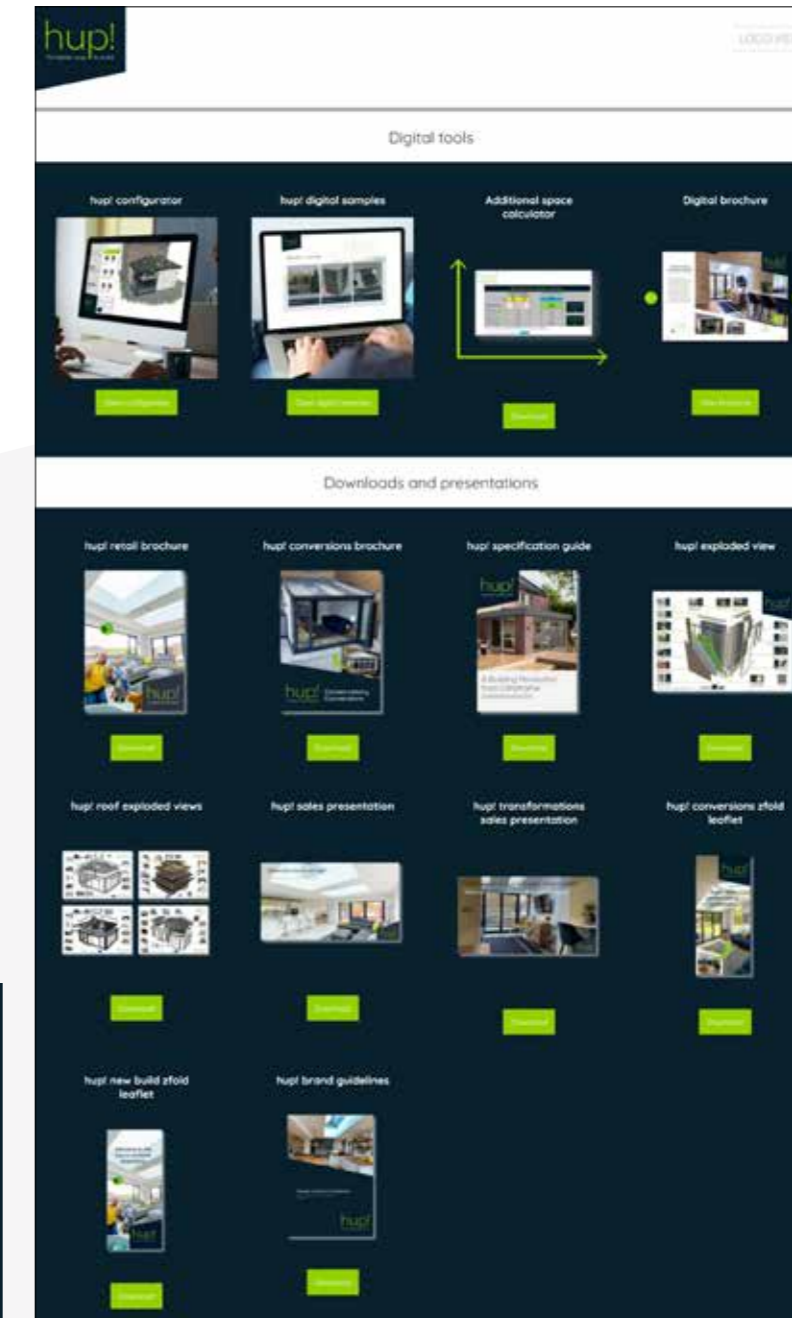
hup!

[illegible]

LOGO HERE

Digital tools

hup! configurator

Open configurator

hup! digital samples

Open digital samples

Additional space calculator

Download

Digital brochure

View brochure

Downloads and presentations

hup! retail brochure

Download

hup! conversions brochure

Download

hup! specification guide

Download

hup! exploded view

Download

hup! roof exploded views

Download

hup! sales presentation

Download

hup! transformations sales presentation

Download

hup! conversions zfold leaflet

Download

hup! new build zfold leaflet

Download

hup! brand guidelines

Download